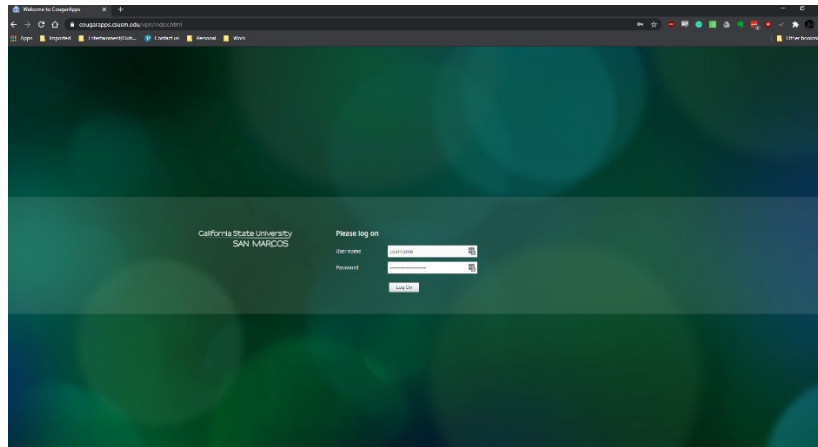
Welcome to CougarApps

cougarapps.csusm.edu/vpn/index.html

Apps Imported Entertainment/Cult... Contact us Personal Work

Other bookm

California State University
SAN MARCOS

Please log on

User name [username]

Password [••••••••••••••••]

Log On